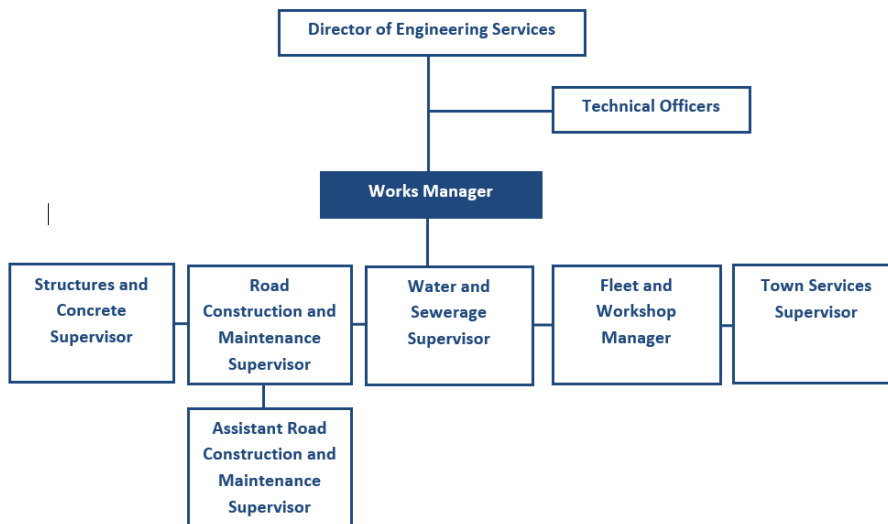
Director of Engineering Services

Technical Officers

Works Manager

Structures and Concrete Supervisor

Road Construction and Maintenance Supervisor

Water and Sewerage Supervisor

Fleet and Workshop Manager

Town Services Supervisor

Assistant Road Construction and Maintenance Supervisor